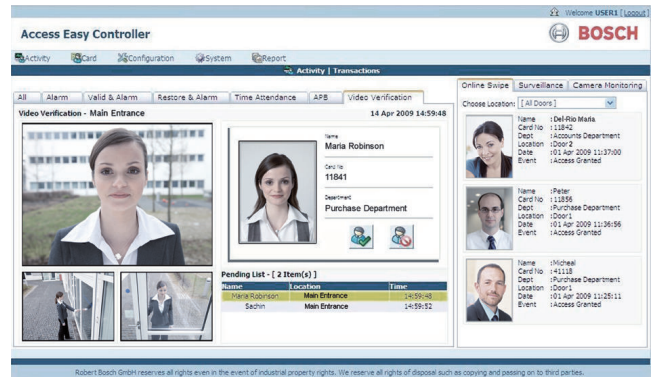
Welcome USER1 [ Logout ]

Access Easy Controller

BOSCH

Activity Card Configuration System Report

Activity | Transactions

All Alarm Valid & Alarm Restore & Alarm Time Attendance APB Video Verification

Video Verification - Main Entrance

14 Apr 2009 14:59:48

Name
Maria Robinson

Card No
11841

Department
Purchase Department

Pending List - [ 2 Item(s) ]

| Name | Location | Time |
|---|---|---|
| Maria Robinson | Main Entrance | 14:59:48 |
| Sachin | Main Entrance | 14:59:52 |

Online Swipe Surveillance Camera Monitoring

Choose Location: [ All Doors ]

Name : Del-Rio Maria
Card No : 11842
Dept : Accounts Department
Location : Door 2
Date : 01 Apr 2009 11:37:00
Event : Access Granted

Name : Peter
Card No : 11856
Dept : Purchase Department
Location : Door1
Date : 01 Apr 2009 11:36:56
Event : Access Granted

Name : Micheal
Card No : 41118
Dept : Purchase Department
Location : Door1
Date : 01 Apr 2009 11:25:11
Event : Access Granted

Robert Bosch GmbH reserves all rights even in the event of industrial property rights. We reserve all rights of disposal such as copying and passing on to third parties.